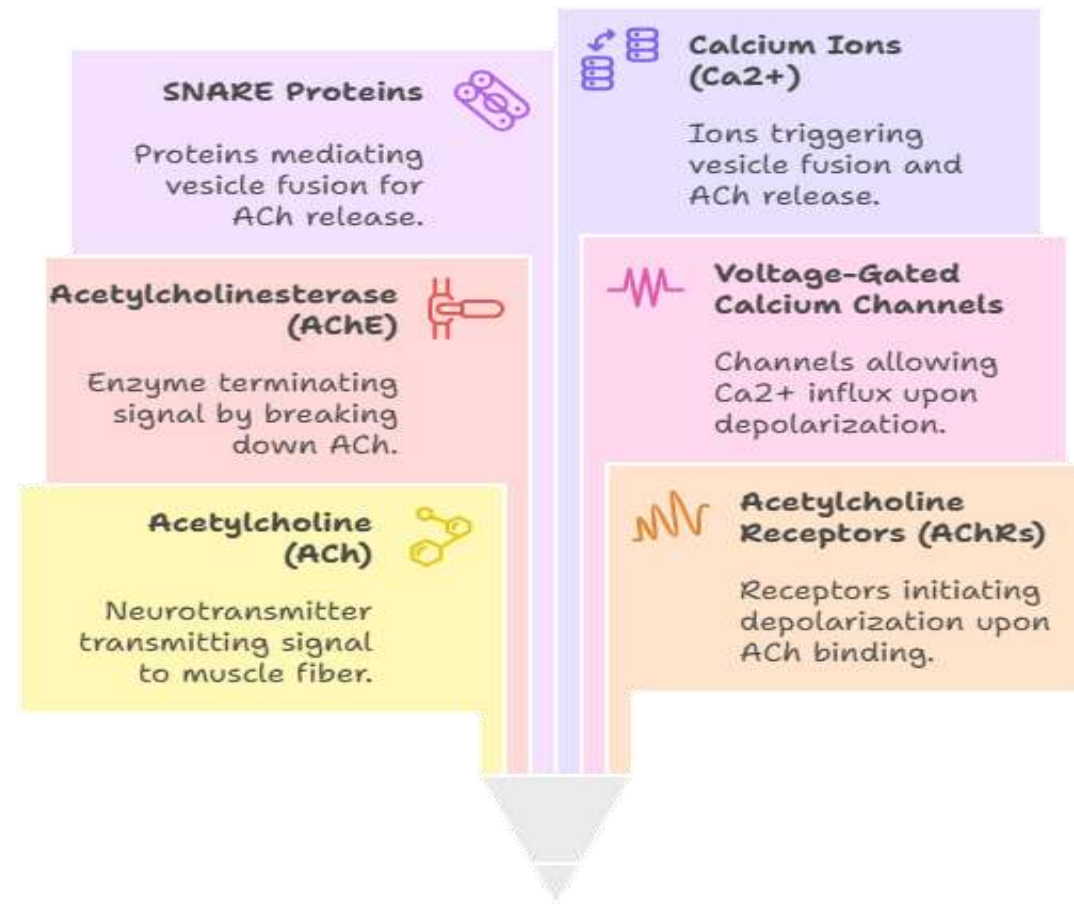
SNARE Proteins

Proteins mediating vesicle fusion for ACh release.

Calcium Ions (Ca2+)

Ions triggering vesicle fusion and ACh release.

Acetylcholinesterase (AChE)

Enzyme terminating signal by breaking down ACh.

Voltage-Gated Calcium Channels

Channels allowing Ca2+ influx upon depolarization.

Acetylcholine (ACh)

Neurotransmitter transmitting signal to muscle fiber.

Acetylcholine Receptors (AChRs)

Receptors initiating depolarization upon ACh binding.